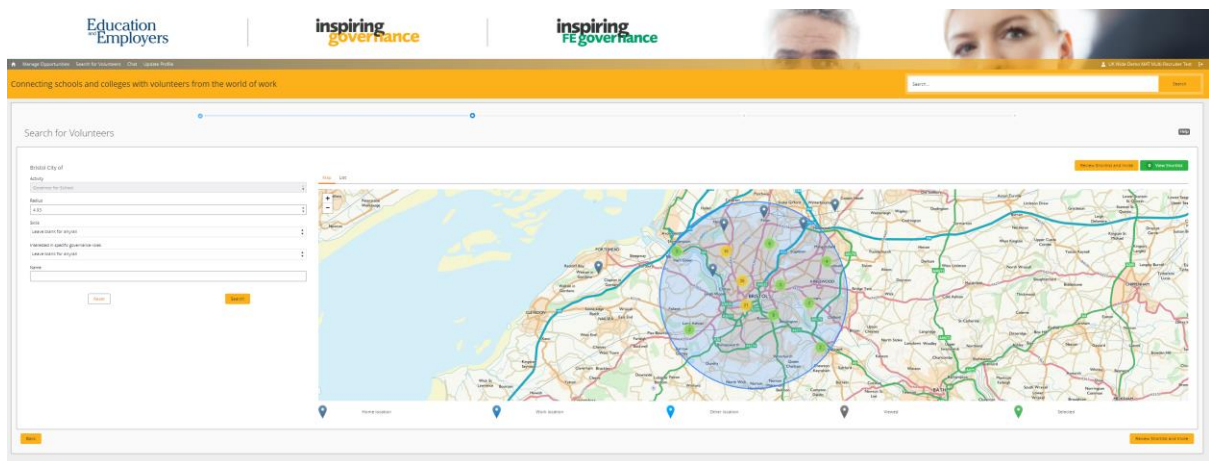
Education and Employers

inspiring governance

inspiring FE governance

Manage Opportunities Search for Volunteers Chat Update Profile

UK Wide Demo MAT Multi Recruiter Test

Connecting schools and colleges with volunteers from the world of work

Search...

Search

Search for Volunteers

Help

Bristol City of

Activity

Governor for School

Radius

4.83

Skills

Leave blank for any/all

Interested in specific governance roles

Leave blank for any/all

Name

Reset

Search

Review Shortlist and Invite

New Shortlist

Map List

Home location

Work location

Other location

Viewed

Selected

Back

Review Shortlist and Invite